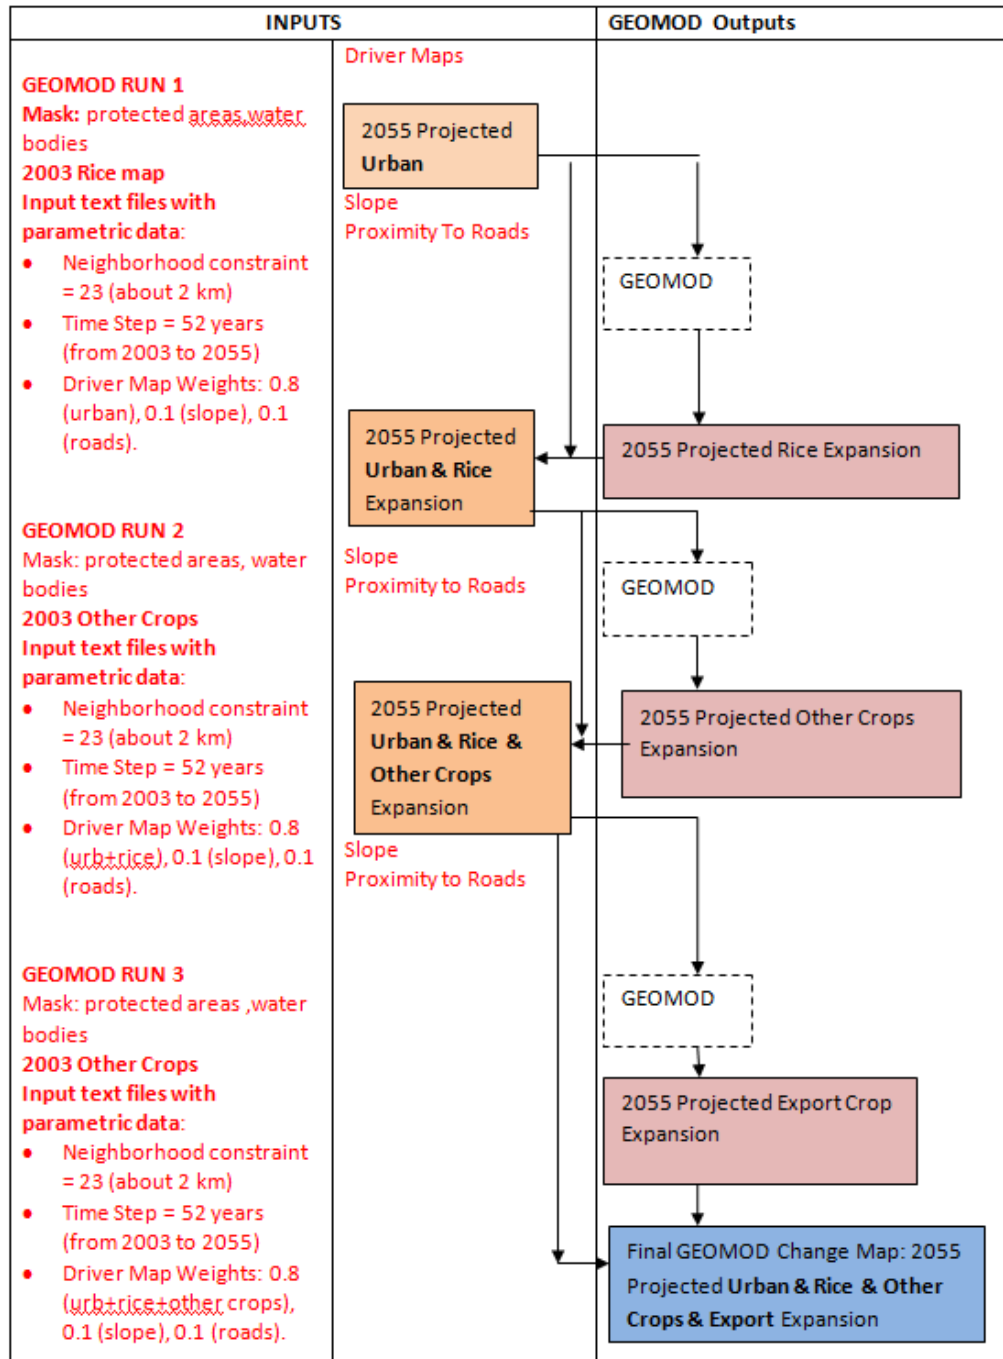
| INPUTS | | GEOMOD Outputs |
|---|---|---|
| **GEOMOD RUN 1** **Mask:** protected areas,water bodies **2003 Rice map** **Input text files with parametric data:** • Neighborhood constraint = 23 (about 2 km) • Time Step = 52 years (from 2003 to 2055) • Driver Map Weights: 0.8 (urban), 0.1 (slope), 0.1 (roads). | Driver Maps 2055 Projected **Urban** Slope Proximity To Roads 2055 Projected **Urban & Rice** Expansion | GEOMOD 2055 Projected Rice Expansion |
| **GEOMOD RUN 2** Mask: protected areas, water bodies **2003 Other Crops** **Input text files with parametric data:** • Neighborhood constraint = 23 (about 2 km) • Time Step = 52 years (from 2003 to 2055) • Driver Map Weights: 0.8 (urb+rice), 0.1 (slope), 0.1 (roads). | Slope Proximity to Roads 2055 Projected **Urban & Rice & Other Crops** Expansion Slope Proximity to Roads | GEOMOD 2055 Projected Other Crops Expansion |
| **GEOMOD RUN 3** Mask: protected areas ,water bodies **2003 Other Crops** **Input text files with parametric data:** • Neighborhood constraint = 23 (about 2 km) • Time Step = 52 years (from 2003 to 2055) • Driver Map Weights: 0.8 (urb+rice+other crops), 0.1 (slope), 0.1 (roads). | | GEOMOD 2055 Projected Export Crop Expansion Final GEOMOD Change Map: 2055 Projected **Urban & Rice & Other Crops & Export** Expansion |